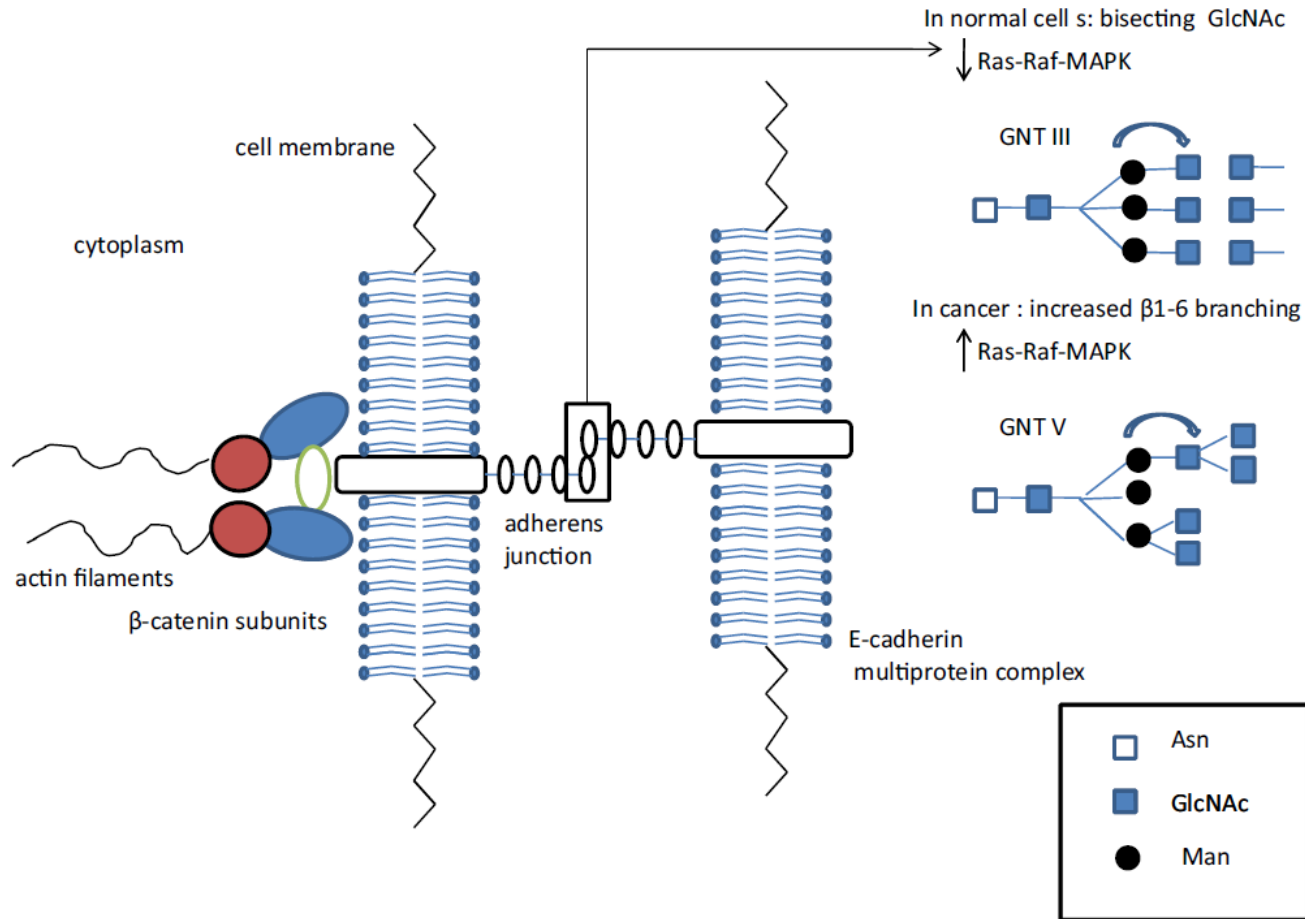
In normal cell s: bisecting GlcNAc

↓ Ras-Raf-MAPK

cell membrane

GNT III

cytoplasm

In cancer : increased β1-6 branching

↑ Ras-Raf-MAPK

GNT V

adherens junction

actin filaments

β-catenin subunits

E-cadherin multiprotein complex

Asn

GlcNAc

Man